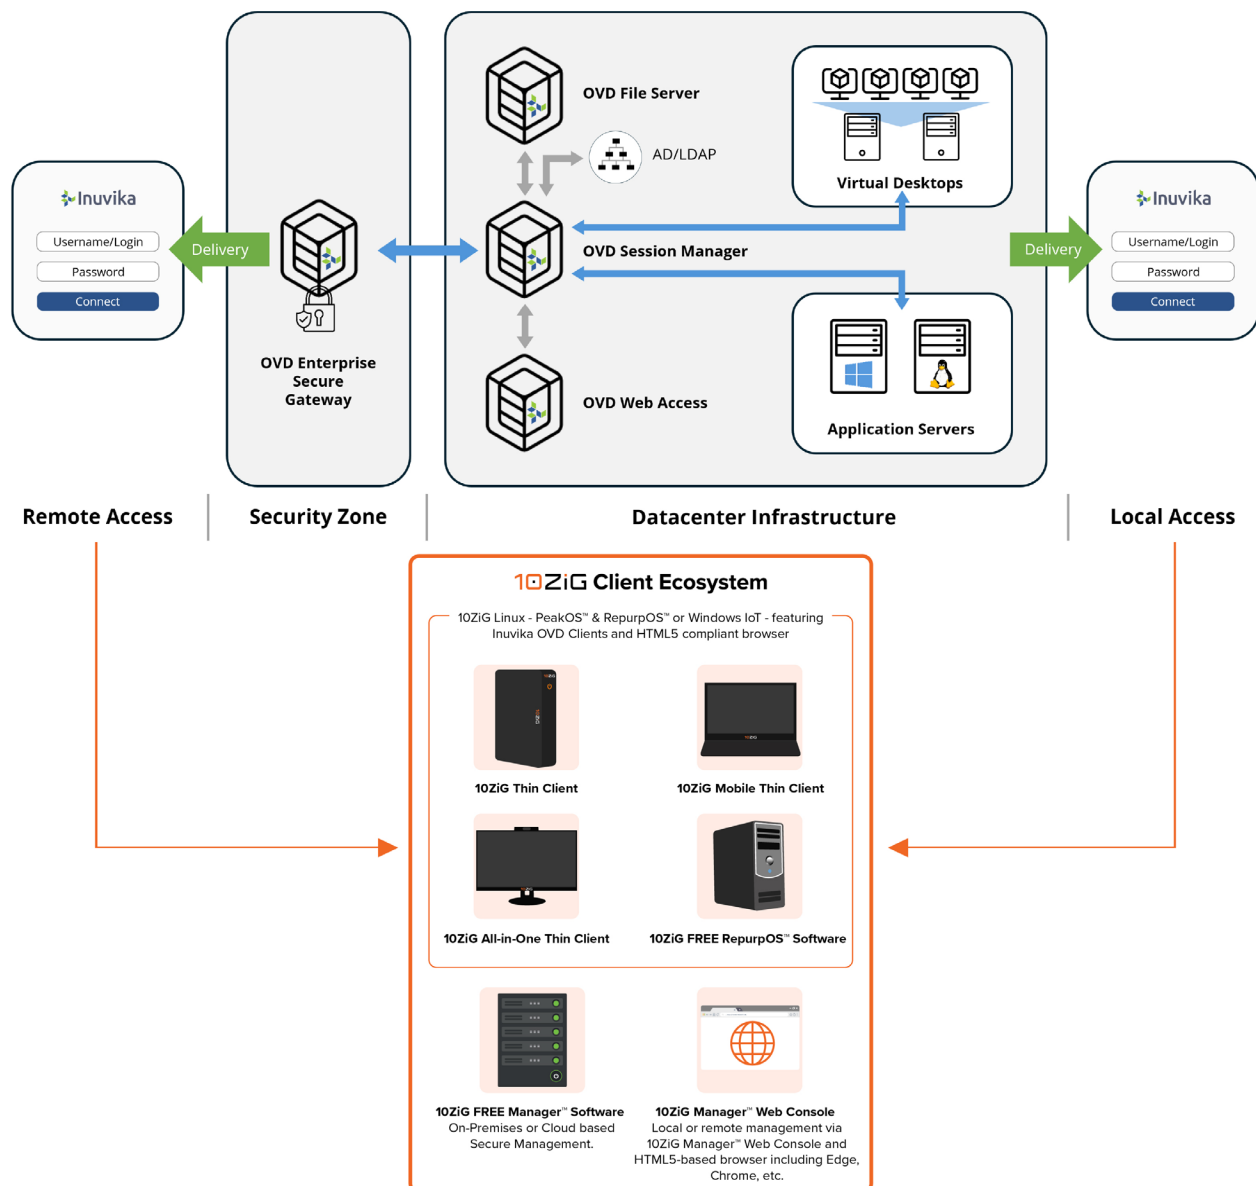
Inuvika
Username/Login
Password
Connect

Delivery

OVD Enterprise Secure Gateway

OVD File Server
AD/LDAP
OVD Session Manager
OVD Web Access

Virtual Desktops

Application Servers

Delivery

Inuvika
Username/Login
Password
Connect

Remote Access | Security Zone | Datacenter Infrastructure | Local Access

10ZiG Client Ecosystem

10ZiG Linux - PeakOS™ & RepurpOS™ or Windows IoT - featuring Inuvika OVD Clients and HTML5 compliant browser

10ZiG Thin Client

10ZiG Mobile Thin Client

10ZiG All-in-One Thin Client

10ZiG FREE RepurpOS™ Software

10ZiG FREE Manager™ Software
On-Premises or Cloud based Secure Management.

10ZiG Manager™ Web Console
Local or remote management via 10ZiG Manager™ Web Console and HTML5-based browser including Edge, Chrome, etc.